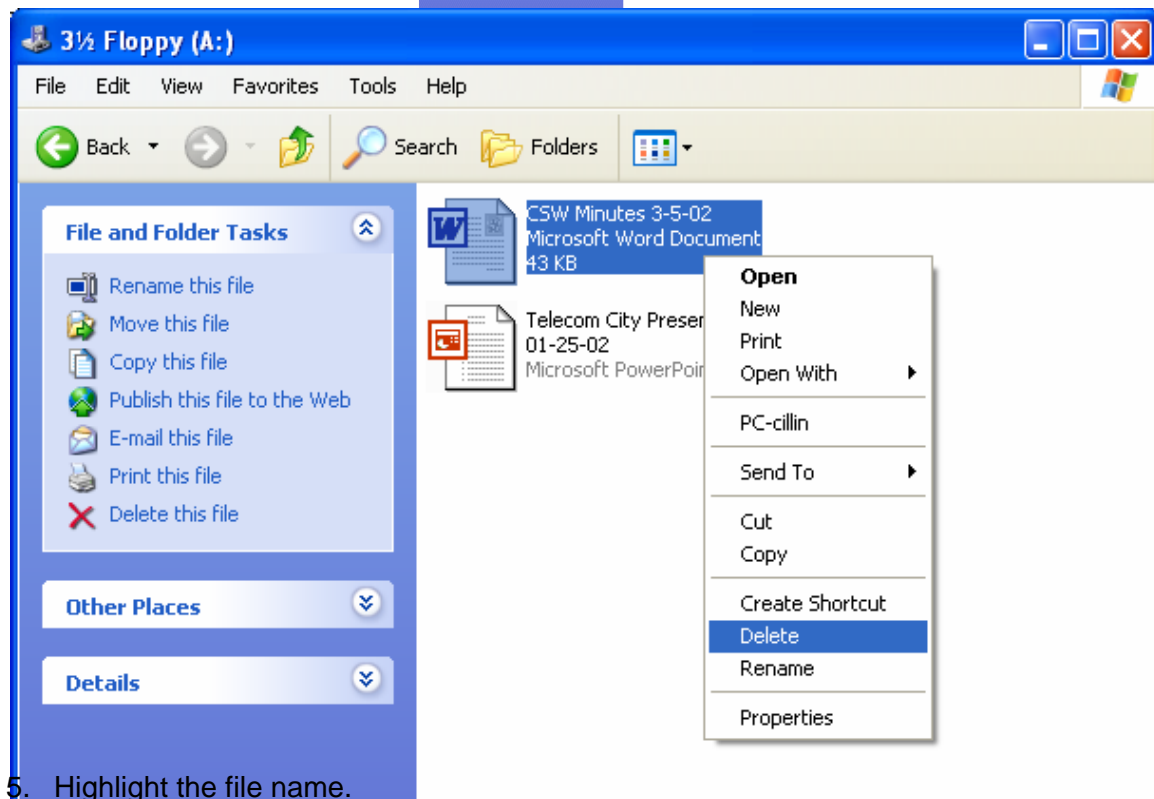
3½ Floppy (A:)

File Edit View Favorites Tools Help

Back Search Folders

File and Folder Tasks

Rename this file
Move this file
Copy this file
Publish this file to the Web
E-mail this file
Print this file
Delete this file

Other Places

Details

CSW Minutes 3-5-02
Microsoft Word Document
43 KB

Telecom City Preser
01-25-02
Microsoft PowerPoir

Open
New
Print
Open With
PC-cillin
Send To
Cut
Copy
Create Shortcut
Delete
Rename
Properties

5. Highlight the file name.